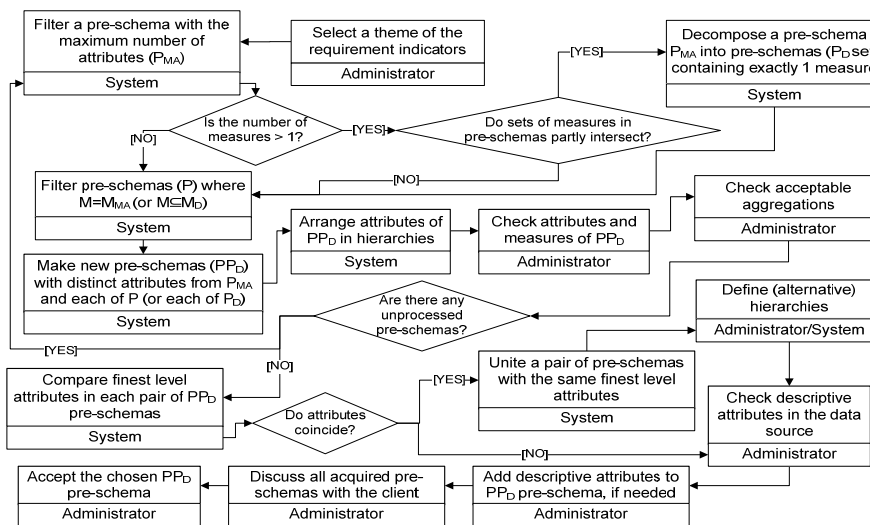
Filter a pre-schema with the maximum number of attributes ($P_{MA}$)

System

Select a theme of the requirement indicators

Administrator

Decompose a pre-schema $P_{MA}$ into pre-schemas ($P_D$ set containing exactly 1 measure

System

[YES]

Is the number of measures > 1?

[YES]

Do sets of measures in pre-schemas partly intersect?

[NO]

[NO]

Filter pre-schemas (P) where $M=M_{MA}$ (or $M \subseteq M_D$)

System

Make new pre-schemas ($PP_D$) with distinct attributes from $P_{MA}$ and each of P (or each of $P_D$)

System

Arrange attributes of $PP_D$ in hierarchies

System

Check attributes and measures of $PP_D$

Administrator

Check acceptable aggregations

Administrator

Are there any unprocessed pre-schemas?

[YES]

[NO]

Define (alternative) hierarchies

Administrator/System

Compare finest level attributes in each pair of $PP_D$ pre-schemas

System

Do attributes coincide?

[YES]

Unite a pair of pre-schemas with the same finest level attributes

System

[NO]

Check descriptive attributes in the data source

Administrator

Accept the chosen $PP_D$ pre-schema

Administrator

Discuss all acquired pre-schemas with the client

Administrator

Add descriptive attributes to $PP_D$ pre-schema, if needed

Administrator